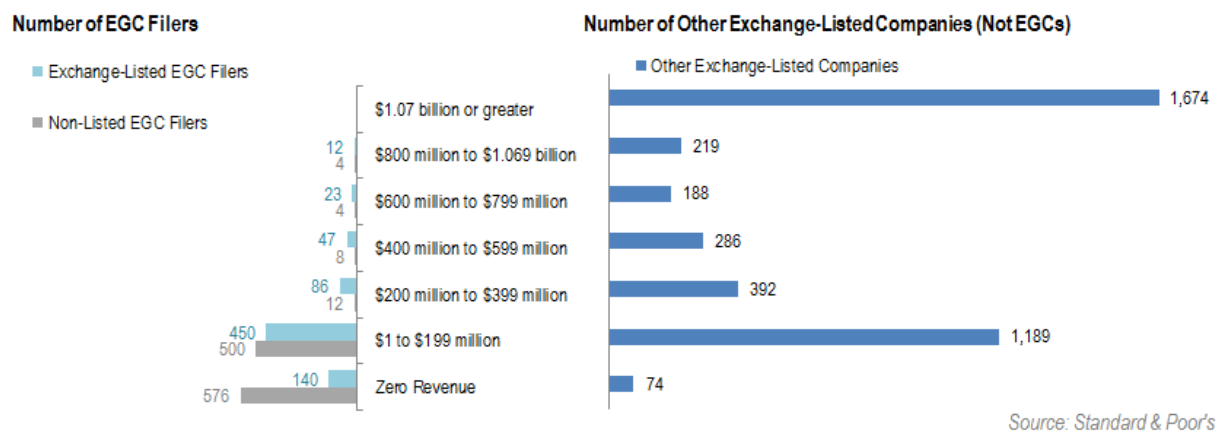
Number of EGC Filers

Exchange-Listed EGC Filers

Non-Listed EGC Filers

Number of Other Exchange-Listed Companies (Not EGCs)

Other Exchange-Listed Companies

| Exchange-Listed EGC Filers | Non-Listed EGC Filers | Revenue | Other Exchange-Listed Companies |
|---|---|---|---|
| | | $1.07 billion or greater | 1,674 |
| 12 | 4 | $800 million to $1.069 billion | 219 |
| 23 | 4 | $600 million to $799 million | 188 |
| 47 | 8 | $400 million to $599 million | 286 |
| 86 | 12 | $200 million to $399 million | 392 |
| 450 | 500 | $1 to $199 million | 1,189 |
| 140 | 576 | Zero Revenue | 74 |

Source: Standard & Poor's